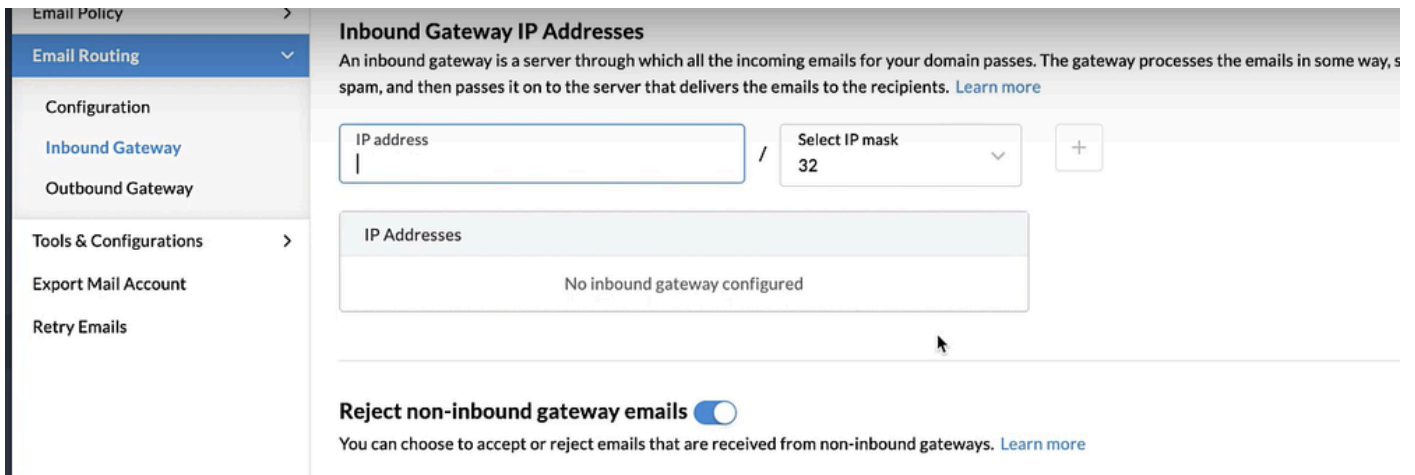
Email Policy
Email Routing
Configuration
Inbound Gateway
Outbound Gateway
Tools & Configurations
Export Mail Account
Retry Emails

Inbound Gateway IP Addresses

An inbound gateway is a server through which all the incoming emails for your domain passes. The gateway processes the emails in some way, s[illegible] spam, and then passes it on to the server that delivers the emails to the recipients. Learn more

IP address

/

Select IP mask
32

+

IP Addresses
No inbound gateway configured

Reject non-inbound gateway emails

You can choose to accept or reject emails that are received from non-inbound gateways. Learn more